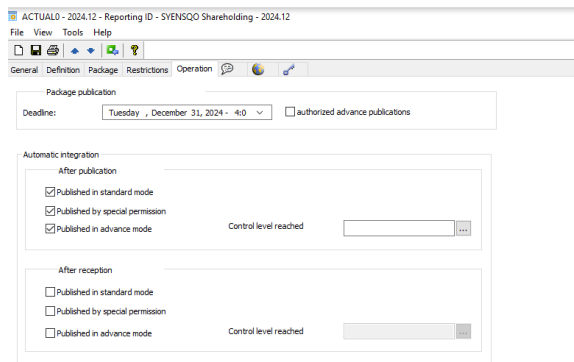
ACTUAL0 - 2024.12 - Reporting ID - SYENSQO Shareholding - 2024.12
File View Tools Help
General Definition Package Restrictions Operation

Package publication
Deadline: Tuesday , December 31, 2024 - 4:0
authorized advance publications

Automatic integration
After publication
Published in standard mode
Published by special permission
Published in advance mode
Control level reached
...

After reception
Published in standard mode
Published by special permission
Published in advance mode
Control level reached
...